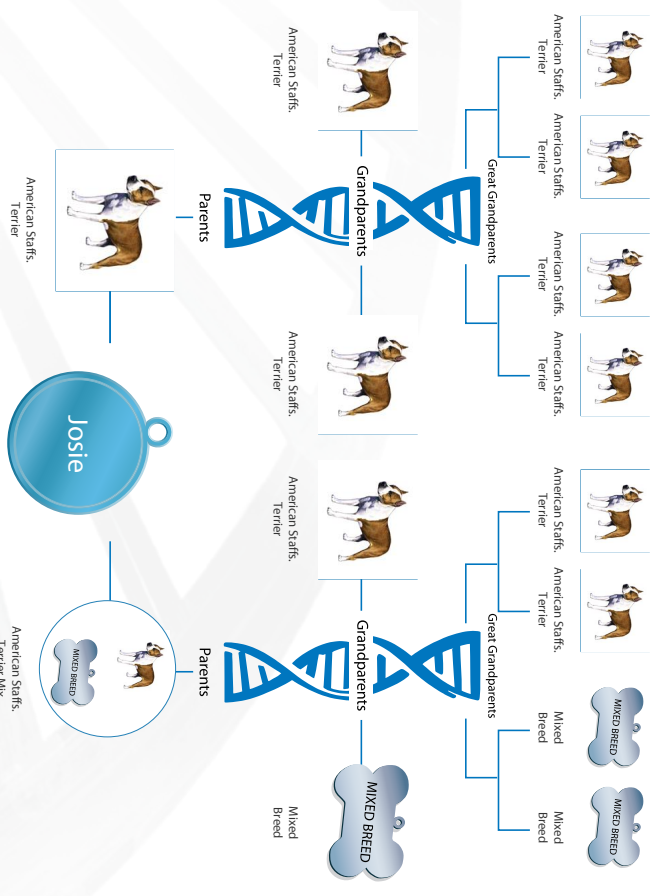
Josie

Parents

American Staffs. Terrier

Grandparents

American Staffs. Terrier

American Staffs. Terrier

Great Grandparents

American Staffs. Terrier

American Staffs. Terrier

American Staffs. Terrier

American Staffs. Terrier

Parents

American Staffs. Terrier Mi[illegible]

MIXED BREED

Grandparents

American Staffs. Terrier

MIXED BREED

Mixed Breed

Great Grandparents

American Staffs. Terrier

American Staffs. Terrier

MIXED BREED

Mixed Breed

MIXED BREED

Mixed Breed